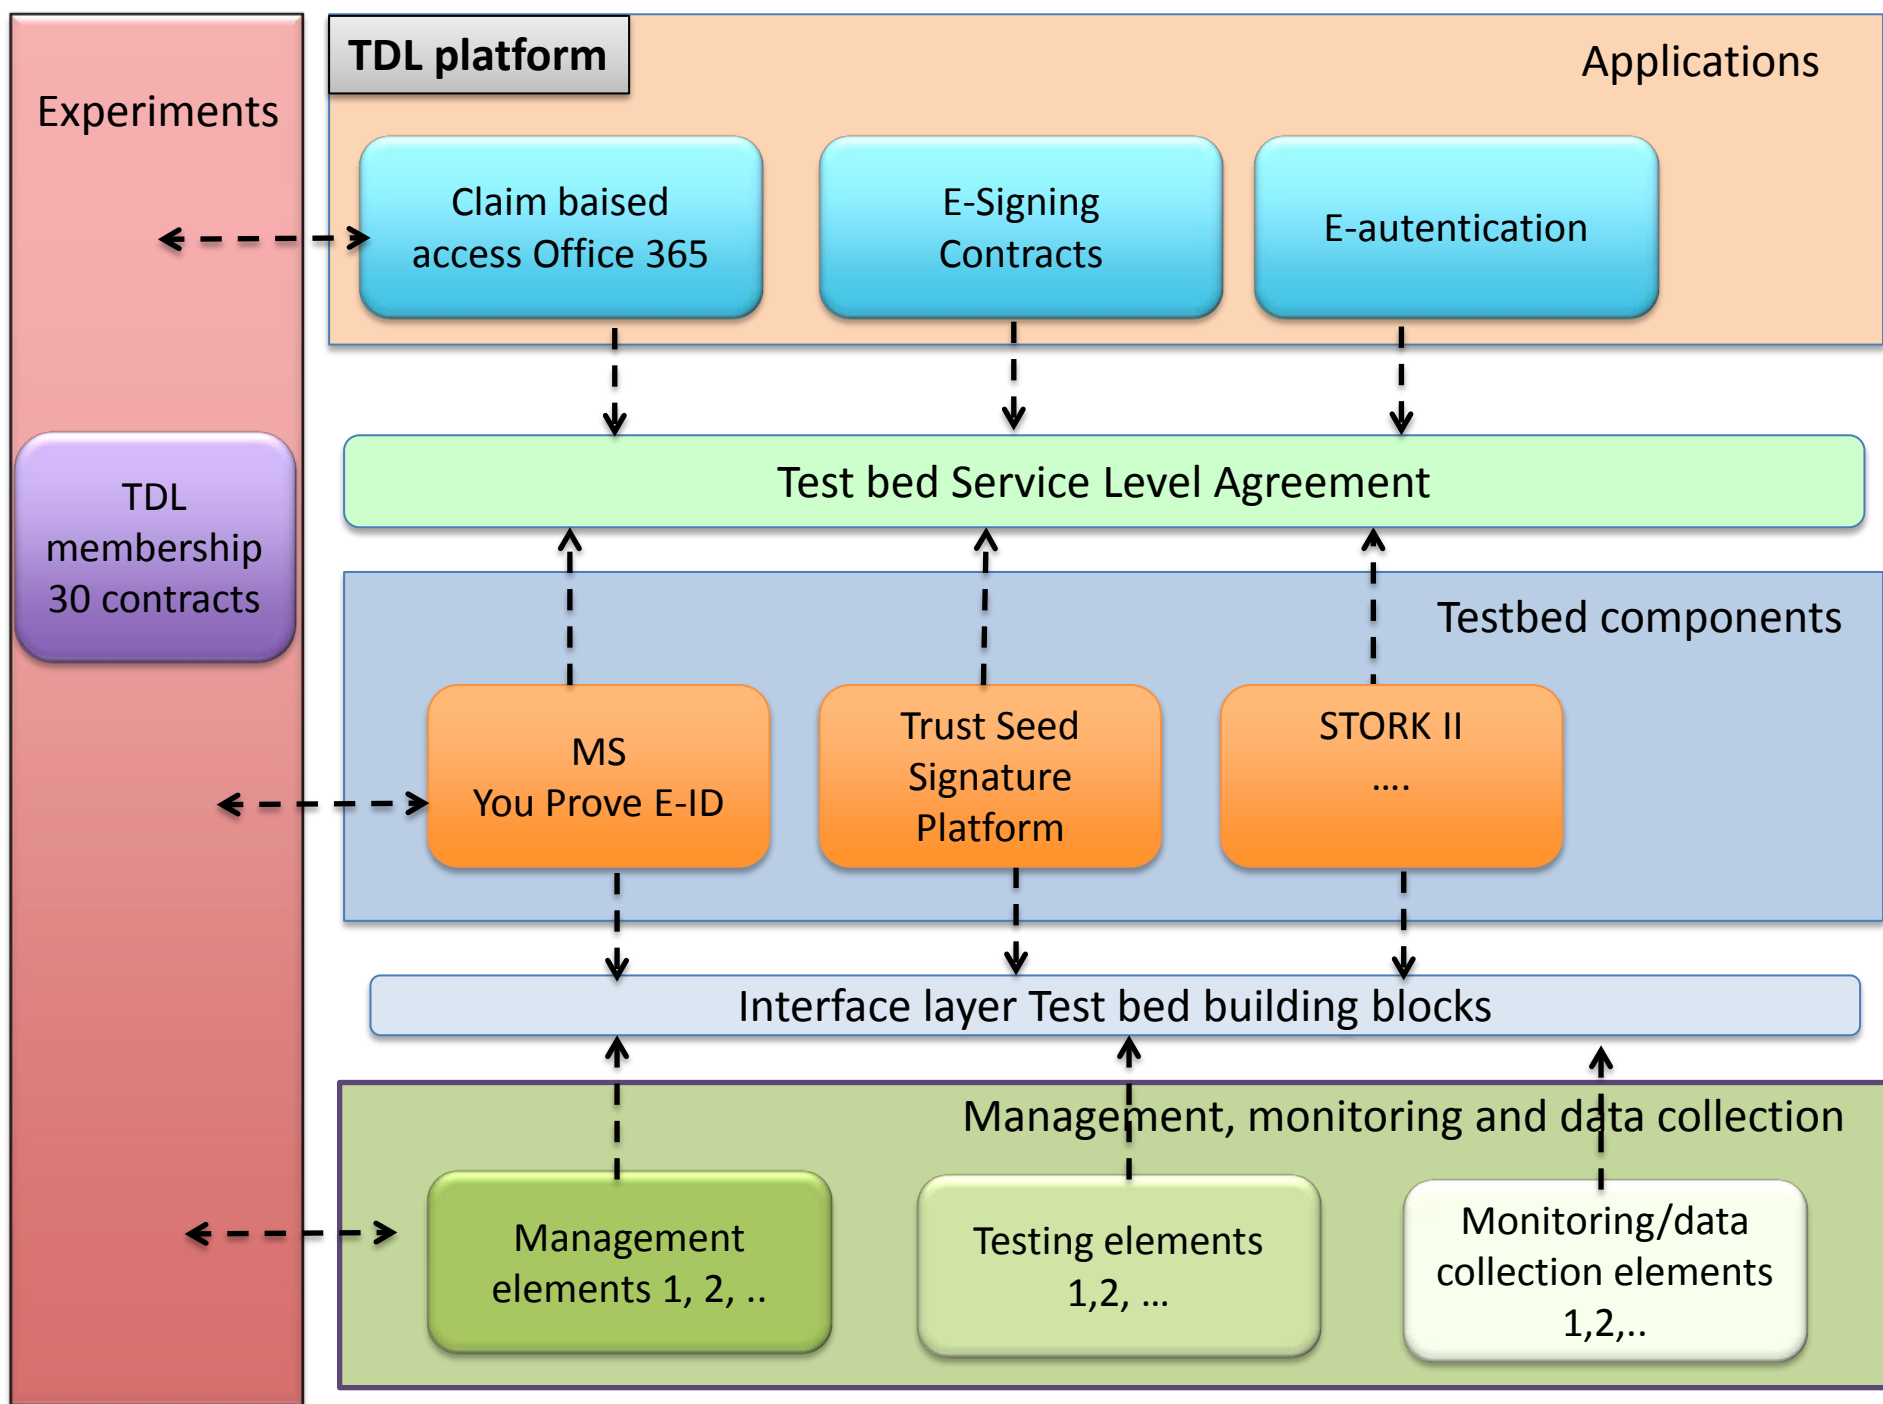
Experiments

TDL membership 30 contracts

TDL platform

Applications

Claim baised access Office 365

E-Signing Contracts

E-autentication

Test bed Service Level Agreement

Testbed components

MS You Prove E-ID

Trust Seed Signature Platform

STORK II ....

Interface layer Test bed building blocks

Management, monitoring and data collection

Management elements 1, 2, ..

Testing elements 1,2, ...

Monitoring/data collection elements 1,2,..